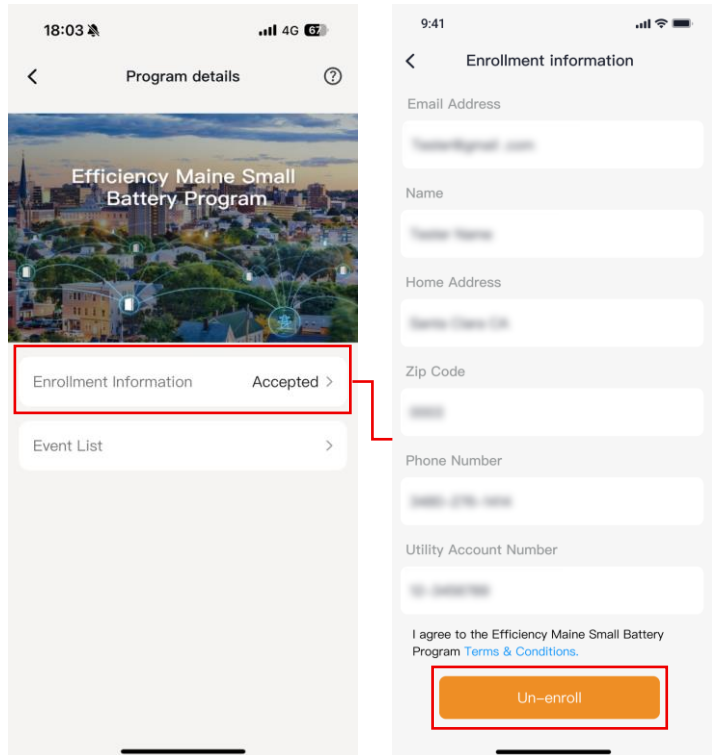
18:03 4G 67

Program details

Efficiency Maine Small Battery Program

Enrollment Information Accepted >

Event List >

9:41

Enrollment information

Email Address

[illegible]

Name

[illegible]

Home Address

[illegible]

Zip Code

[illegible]

Phone Number

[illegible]

Utility Account Number

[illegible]

I agree to the Efficiency Maine Small Battery Program Terms & Conditions.

Un-enroll